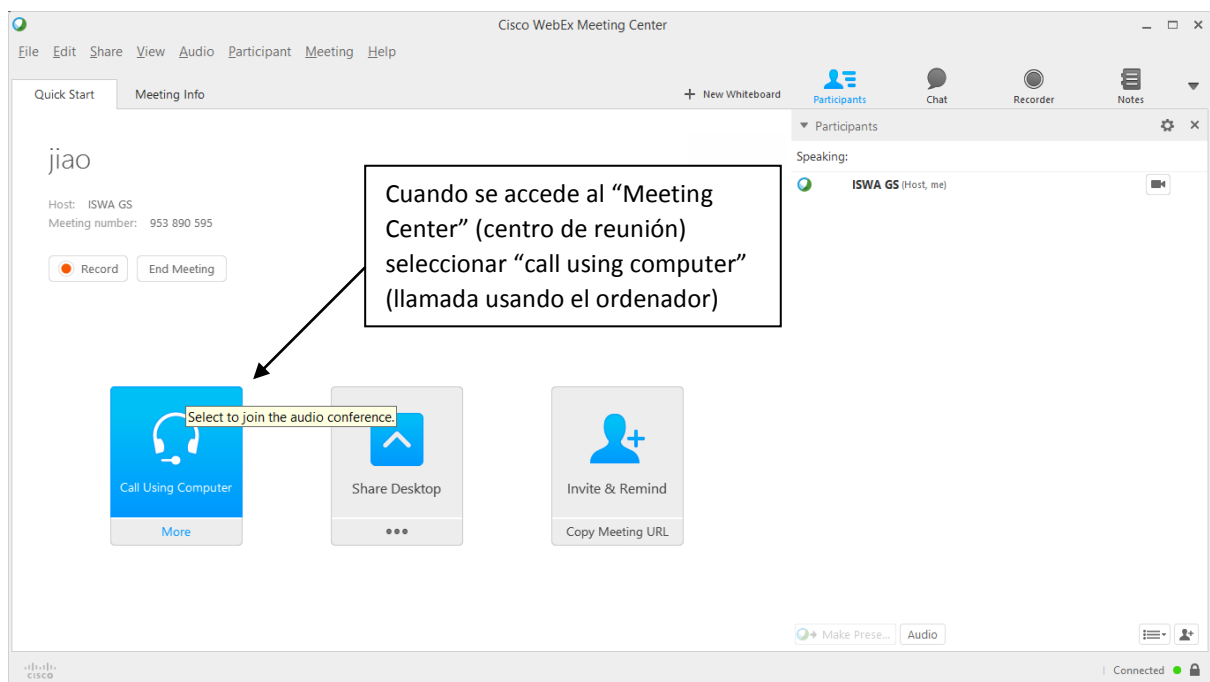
Cisco WebEx Meeting Center

File Edit Share View Audio Participant Meeting Help

Quick Start Meeting Info

+ New Whiteboard

Participants Chat Recorder Notes

Participants

Speaking:

ISWA GS (Host, me)

jiao

Host: ISWA GS
Meeting number: 953 890 595

Record End Meeting

Cuando se accede al “Meeting Center” (centro de reunión) seleccionar “call using computer” (llamada usando el ordenador)

Select to join the audio conference.

Call Using Computer

More

Share Desktop

•••

Invite & Remind

Copy Meeting URL

Make Prese... Audio

cisco

Connected